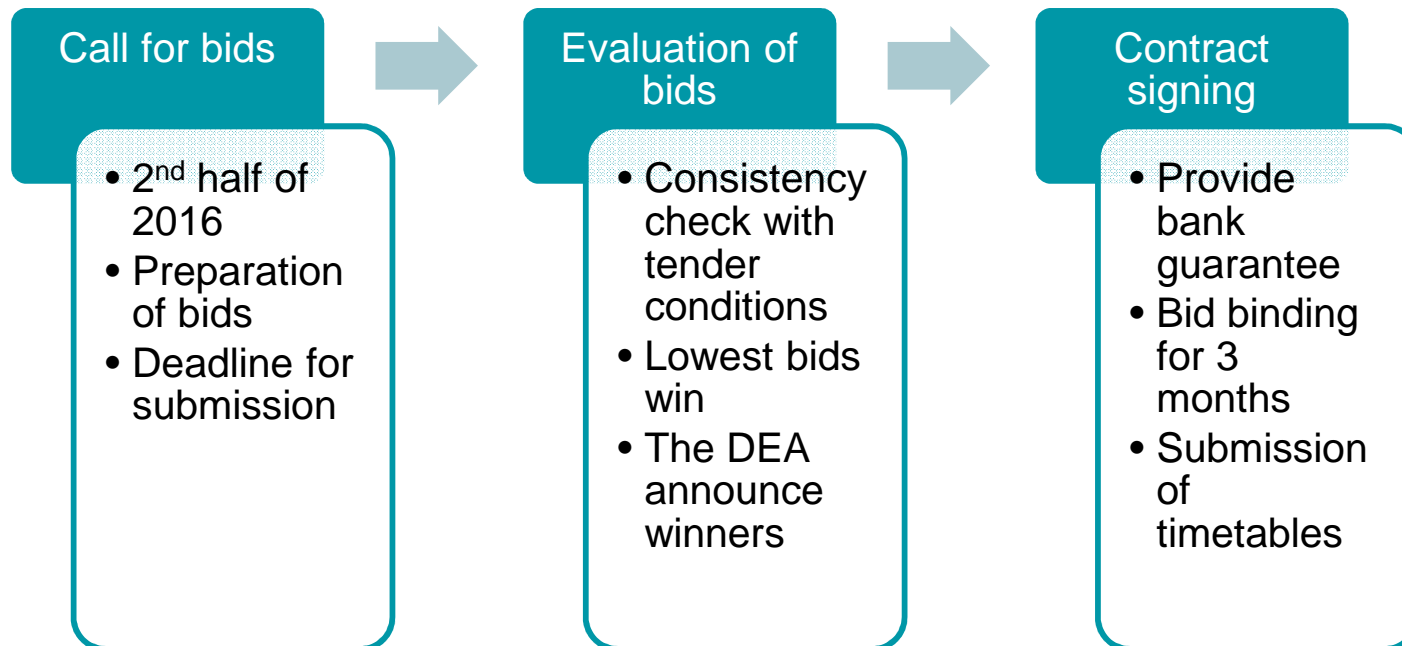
Call for bids

- 2$^{nd}$ half of 2016
- Preparation of bids
- Deadline for submission

Evaluation of bids

- Consistency check with tender conditions
- Lowest bids win
- The DEA announce winners

Contract signing

- Provide bank guarantee
- Bid binding for 3 months
- Submission of timetables